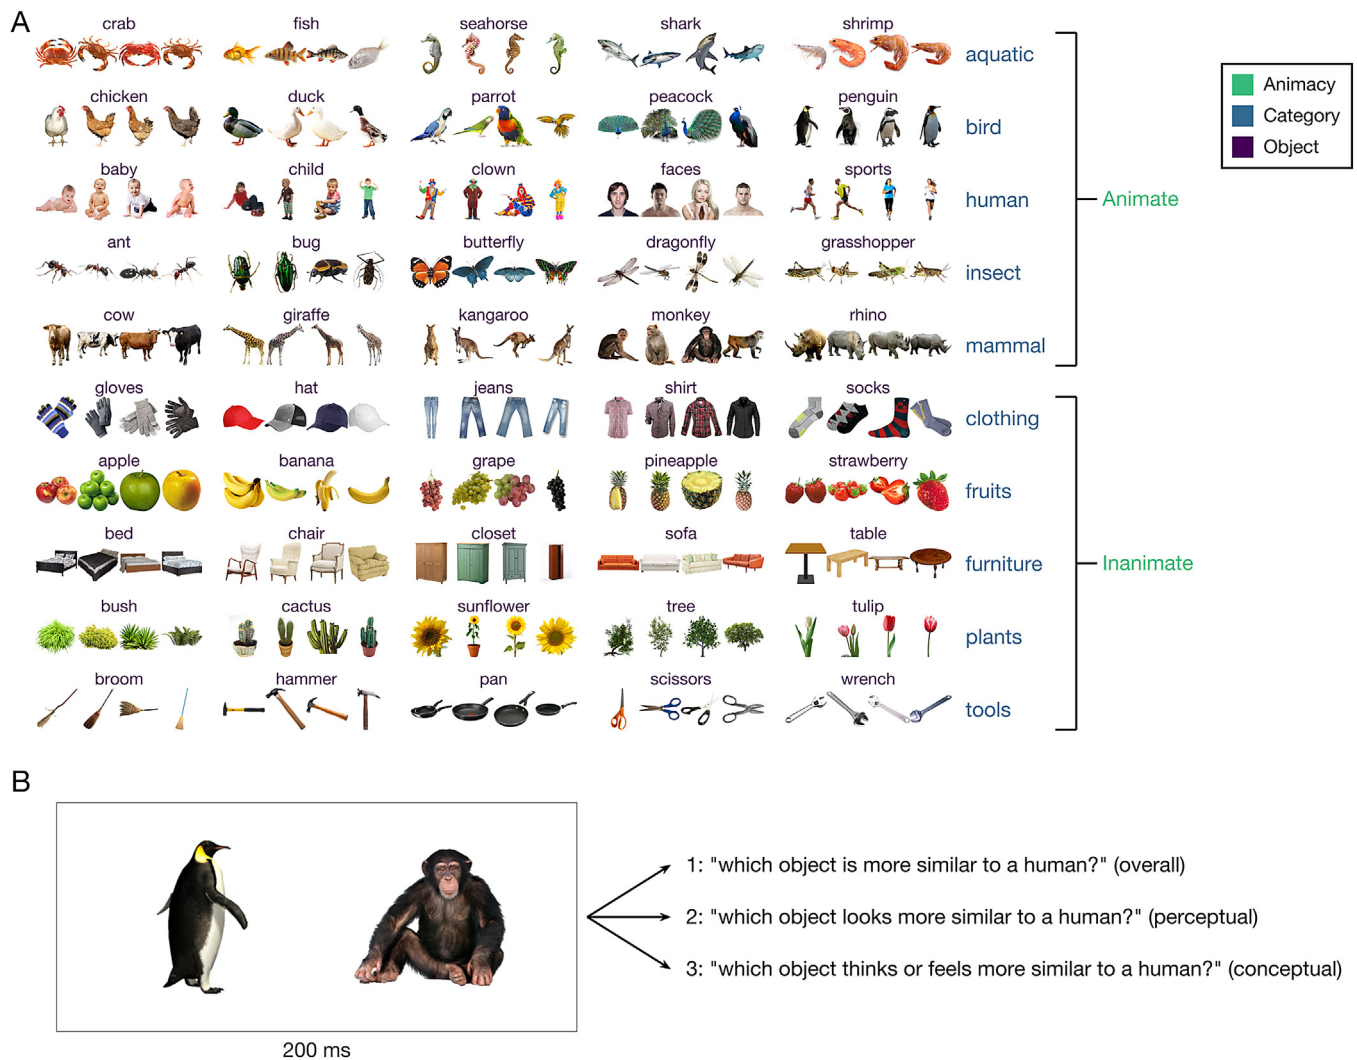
A

crab fish seahorse shark shrimp aquatic

chicken duck parrot peacock penguin bird

baby child clown faces sports human

ant bug butterfly dragonfly grasshopper insect

cow giraffe kangaroo monkey rhino mammal

gloves hat jeans shirt socks clothing

apple banana grape pineapple strawberry fruits

bed chair closet sofa table furniture

bush cactus sunflower tree tulip plants

broom hammer pan scissors wrench tools

Animate

Inanimate

Animacy
Category
Object

B

200 ms

1: "which object is more similar to a human?" (overall)

2: "which object looks more similar to a human?" (perceptual)

3: "which object thinks or feels more similar to a human?" (conceptual)